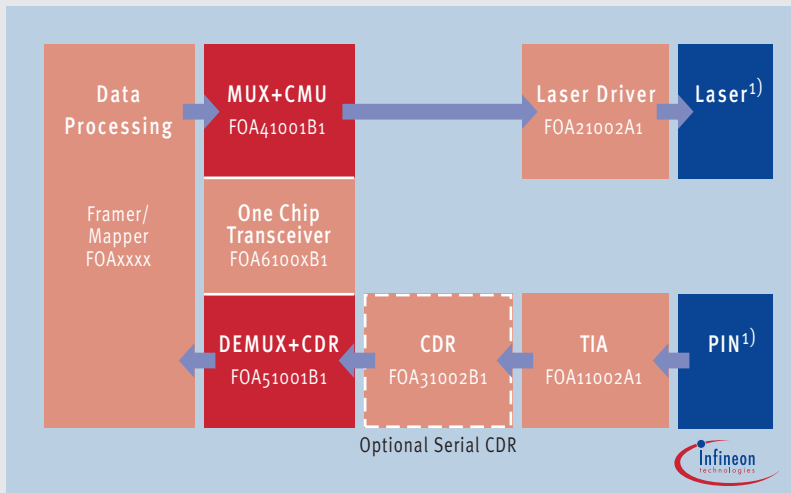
Data Processing

Framer/ Mapper FOAxxxx

MUX+CMU
FOA41001B1

One Chip Transceiver
FOA6100xB1

DEMUX+CDR
FOA51001B1

Laser Driver
FOA21002A1

Laser$^{1)}$

CDR
FOA31002B1

TIA
FOA11002A1

PIN$^{1)}$

Optional Serial CDR

Infineon technologies